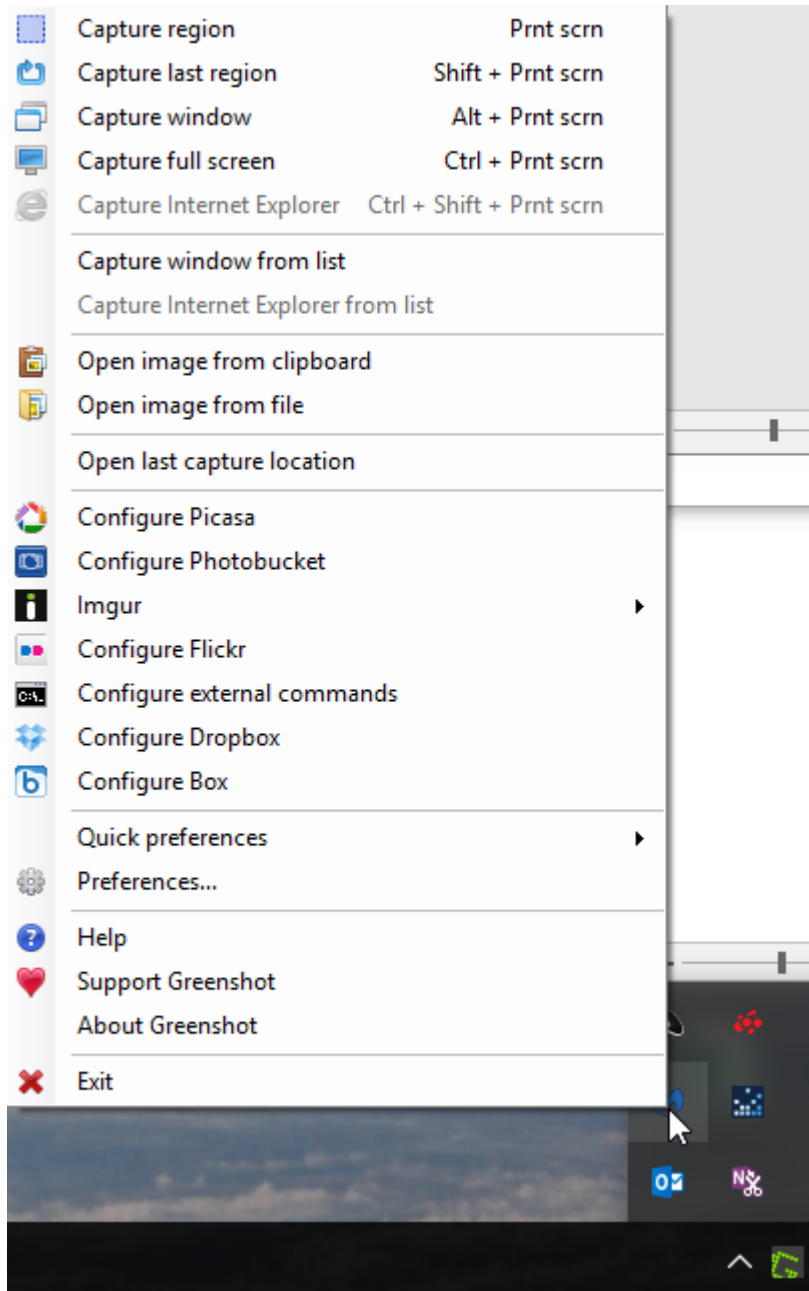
Capture region Prnt scrn
Capture last region Shift + Prnt scrn
Capture window Alt + Prnt scrn
Capture full screen Ctrl + Prnt scrn
Capture Internet Explorer Ctrl + Shift + Prnt scrn

Capture window from list
Capture Internet Explorer from list

Open image from clipboard
Open image from file

Open last capture location

Configure Picasa
Configure Photobucket
Imgur
Configure Flickr
Configure external commands
Configure Dropbox
Configure Box

Quick preferences
Preferences...

Help
Support Greenshot
About Greenshot

Exit